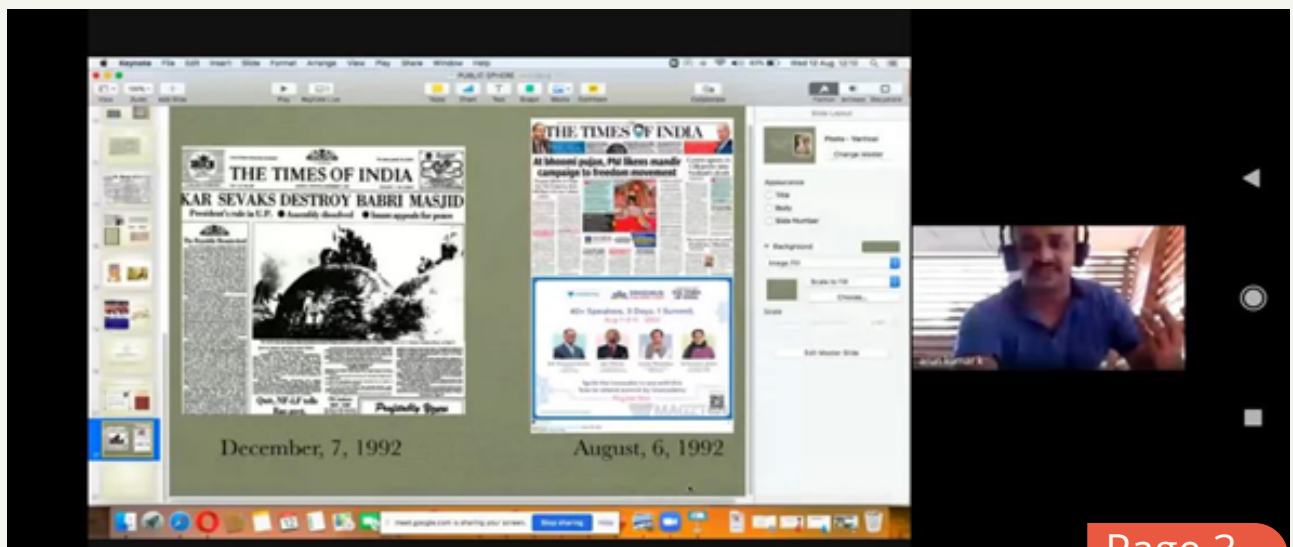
Keynote File Edit Insert Slide Format Arrange View Play Share Window Help

PUBLIC SPHERE

THE TIMES OF INDIA

KAR SEVAKS DESTROY BABRI MASJID

President's rule in U.P. ● Assembly dissolved ● Issues appeals for peace

December, 7, 1992

THE TIMES OF INDIA

At bhoomi pujan, PM likens mandir campaign to freedom movement

40+ Speakers, 3 Days, 1 Summit.

August, 6, 1992

Slide Layout

Photo - Vertical

Change Master

Appearance

Title

Body

Slide Number

Background

Image Fill

Scale to Fill

Choose...

Edit Master Slide

meet.google.com is sharing your screen. Stop sharing Hide

Page 2